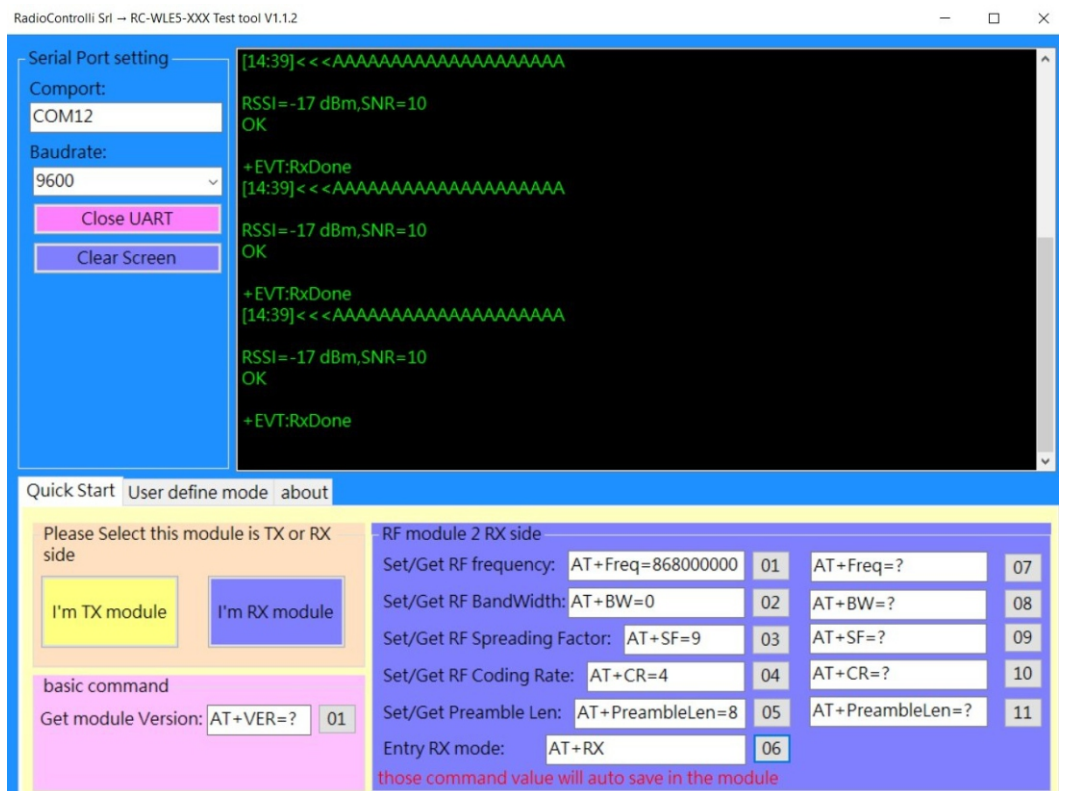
RadioControlli Srl → RC-WLE5-XXX Test tool V1.1.2

Serial Port setting
Comport:
COM12
Baudrate:
9600
Close UART
Clear Screen

[14:39]<<<AAAAAAAAAAAAAAAAAAAA

RSSI=-17 dBm,SNR=10
OK

+EVT:RxDone
[14:39]<<<AAAAAAAAAAAAAAAAAAAA

RSSI=-17 dBm,SNR=10
OK

+EVT:RxDone
[14:39]<<<AAAAAAAAAAAAAAAAAAAA

RSSI=-17 dBm,SNR=10
OK

+EVT:RxDone

Quick Start | User define mode | about

Please Select this module is TX or RX side
I'm TX module
I'm RX module

basic command
Get module Version: AT+VER=? 01

RF module 2 RX side
Set/Get RF frequency: AT+Freq=868000000 01 AT+Freq=? 07
Set/Get RF BandWidth: AT+BW=0 02 AT+BW=? 08
Set/Get RF Spreading Factor: AT+SF=9 03 AT+SF=? 09
Set/Get RF Coding Rate: AT+CR=4 04 AT+CR=? 10
Set/Get Preamble Len: AT+PreambleLen=8 05 AT+PreambleLen=? 11
Entry RX mode: AT+RX 06
those command value will auto save in the module